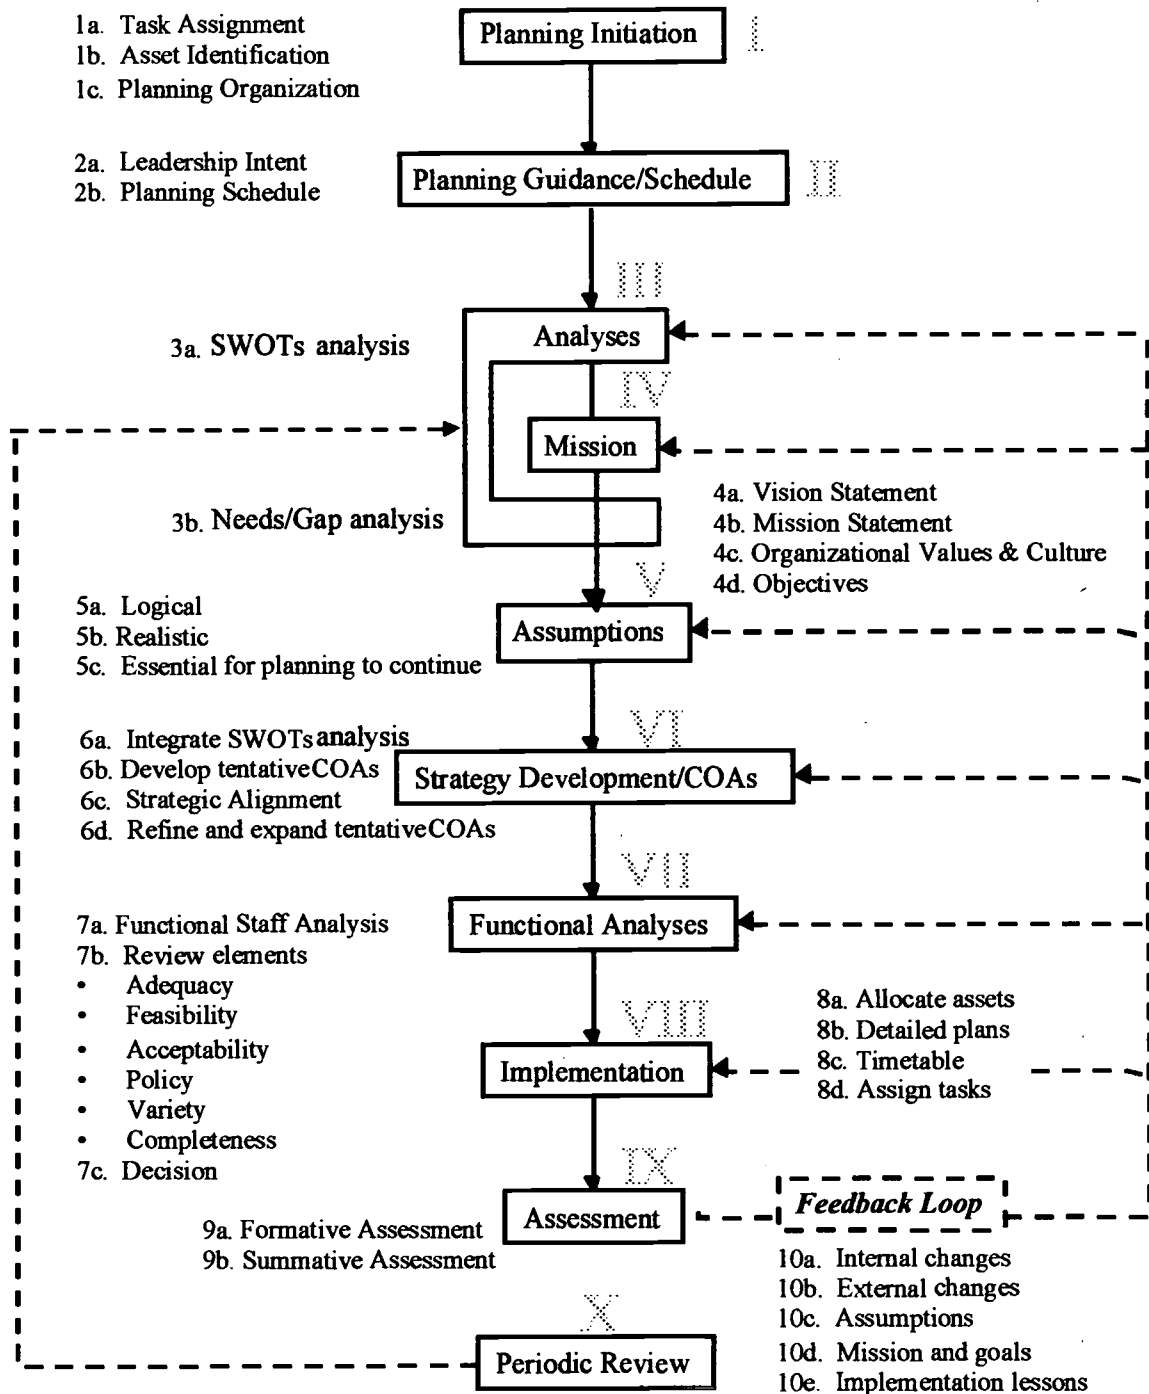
1a. Task Assignment
1b. Asset Identification
1c. Planning Organization

Planning Initiation

I

2a. Leadership Intent
2b. Planning Schedule

Planning Guidance/Schedule

II

III

3a. SWOTs analysis

Analyses

IV

Mission

3b. Needs/Gap analysis

4a. Vision Statement
4b. Mission Statement
4c. Organizational Values & Culture
4d. Objectives

V

5a. Logical
5b. Realistic
5c. Essential for planning to continue

Assumptions

VI

6a. Integrate SWOTs analysis
6b. Develop tentative COAs
6c. Strategic Alignment
6d. Refine and expand tentative COAs

Strategy Development/COAs

VII

7a. Functional Staff Analysis
7b. Review elements
• Adequacy
• Feasibility
• Acceptability
• Policy
• Variety
• Completeness
7c. Decision

Functional Analyses

VIII

8a. Allocate assets
8b. Detailed plans
8c. Timetable
8d. Assign tasks

Implementation

IX

Assessment

9a. Formative Assessment
9b. Summative Assessment

Feedback Loop

10a. Internal changes
10b. External changes
10c. Assumptions
10d. Mission and goals
10e. Implementation lessons

X

Periodic Review